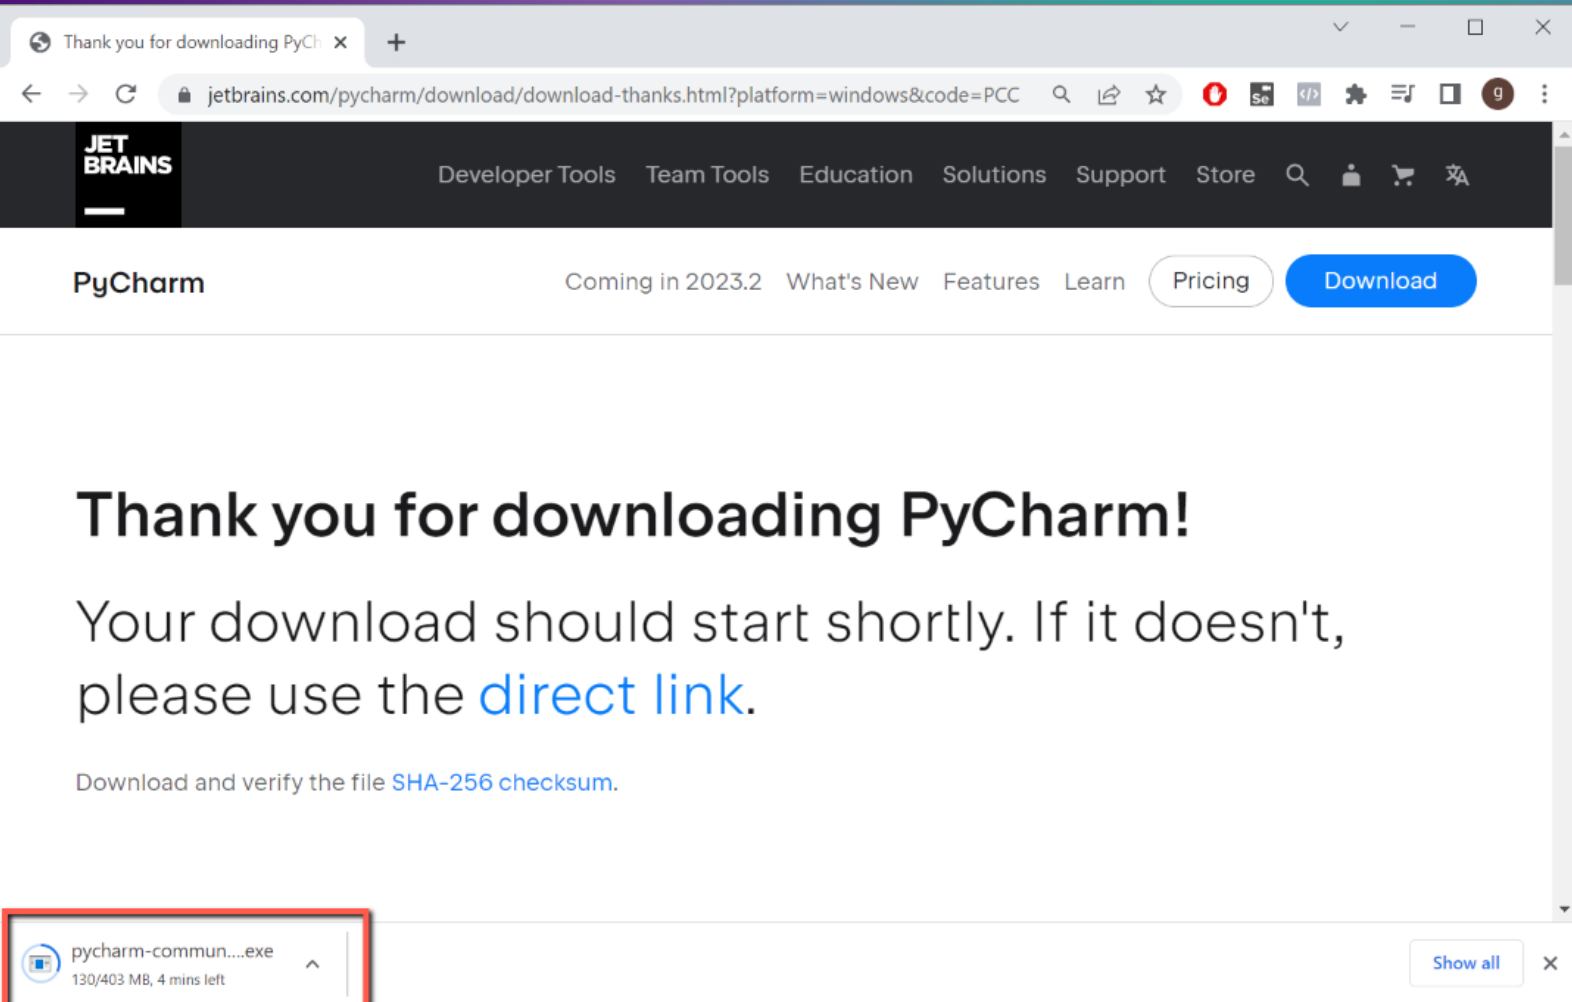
Thank you for downloading PyCh ×

jetbrains.com/pycharm/download/download-thanks.html?platform=windows&code=PCC

g

JET BRAINS

Developer Tools Team Tools Education Solutions Support Store

PyCharm

Coming in 2023.2 What's New Features Learn Pricing Download

Thank you for downloading PyCharm!

Your download should start shortly. If it doesn't, please use the direct link.

Download and verify the file SHA-256 checksum.

pycharm-commun....exe
130/403 MB, 4 mins left

Show all